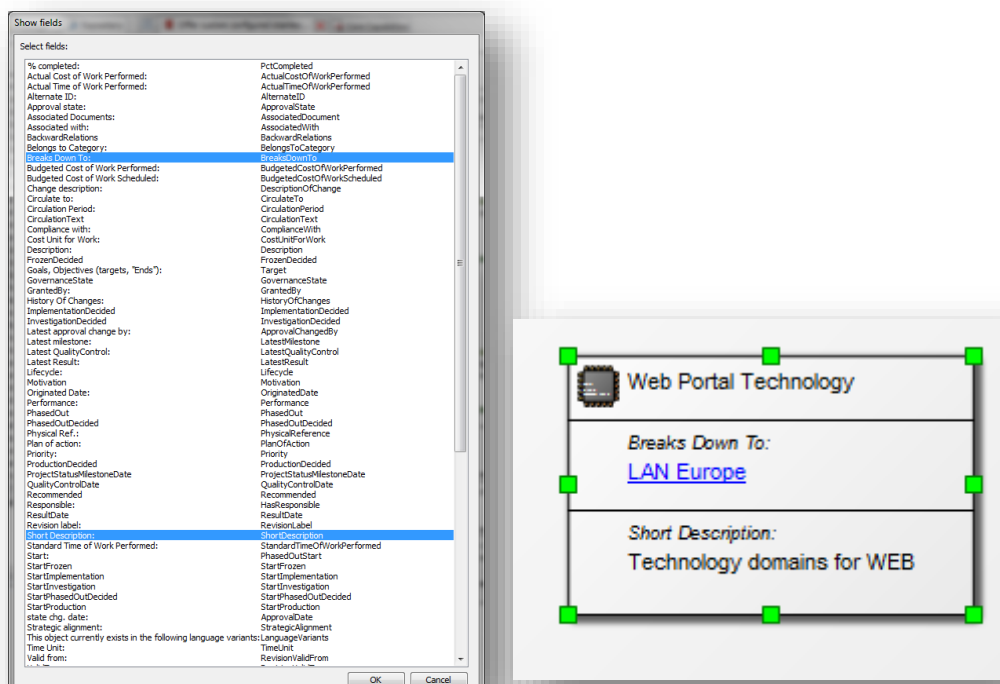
Show fields

Select fields:

| | |
|---|---|
| % completed: | PctCompleted |
| Actual Cost of Work Performed: | ActualCostOfWorkPerformed |
| Actual Time of Work Performed: | ActualTimeOfWorkPerformed |
| Alternate ID: | AlternateID |
| Approval state: | ApprovalState |
| Associated Documents: | AssociatedDocument |
| Associated with: | AssociatedWith |
| BackwardRelations | BackwardRelations |
| Belongs to Category: | BelongsToCategory |
| Breaks Down To: | BreaksDownTo |
| Budgeted Cost of Work Performed: | BudgetedCostOfWorkPerformed |
| Budgeted Cost of Work Scheduled: | BudgetedCostOfWorkScheduled |
| Change description: | DescriptionOfChange |
| Circulate to: | CirculateTo |
| Circulation Period: | CirculationPeriod |
| CirculationText | CirculationText |
| Compliance with: | ComplianceWith |
| Cost Unit for Work: | CostUnitForWork |
| Description: | Description |
| FrozenDecided | FrozenDecided |
| Goals, Objectives (targets, "Ends"): | Target |
| GovernanceState | GovernanceState |
| GrantedBy: | GrantedBy |
| History Of Changes: | HistoryOfChanges |
| ImplementationDecided | ImplementationDecided |
| InvestigationDecided | InvestigationDecided |
| Latest approval change by: | ApprovalChangedBy |
| Latest milestone: | LatestMilestone |
| Latest QualityControl: | LatestQualityControl |
| Latest Result: | LatestResult |
| Lifecycle: | Lifecycle |
| Motivation | Motivation |
| Originated Date: | OriginatedDate |
| Performance: | Performance |
| PhasedOut | PhasedOut |
| PhasedOutDecided | PhasedOutDecided |
| Physical Ref.: | PhysicalReference |
| Plan of action: | PlanOfAction |
| Priority: | Priority |
| ProductionDecided | ProductionDecided |
| ProjectStatusMilestoneDate | ProjectStatusMilestoneDate |
| QualityControlDate | QualityControlDate |
| Recommended | Recommended |
| Responsible: | HasResponsible |
| ResultDate | ResultDate |
| Revision label: | RevisionLabel |
| Short Description: | ShortDescription |
| Standard Time of Work Performed: | StandardTimeOfWorkPerformed |
| Start: | PhasedOutStart |
| StartFrozen | StartFrozen |
| StartImplementation | StartImplementation |
| StartInvestigation | StartInvestigation |
| StartPhasedOutDecided | StartPhasedOutDecided |
| StartProduction | StartProduction |
| state chg. date: | ApprovalDate |
| Strategic alignment: | StrategicAlignment |
| This object currently exists in the following language variants: | LanguageVariants |
| Time Unit: | TimeUnit |
| Valid from: | RevisionValidFrom |

OK Cancel

Web Portal Technology

Breaks Down To:
LAN Europe

Short Description:
Technology domains for WEB